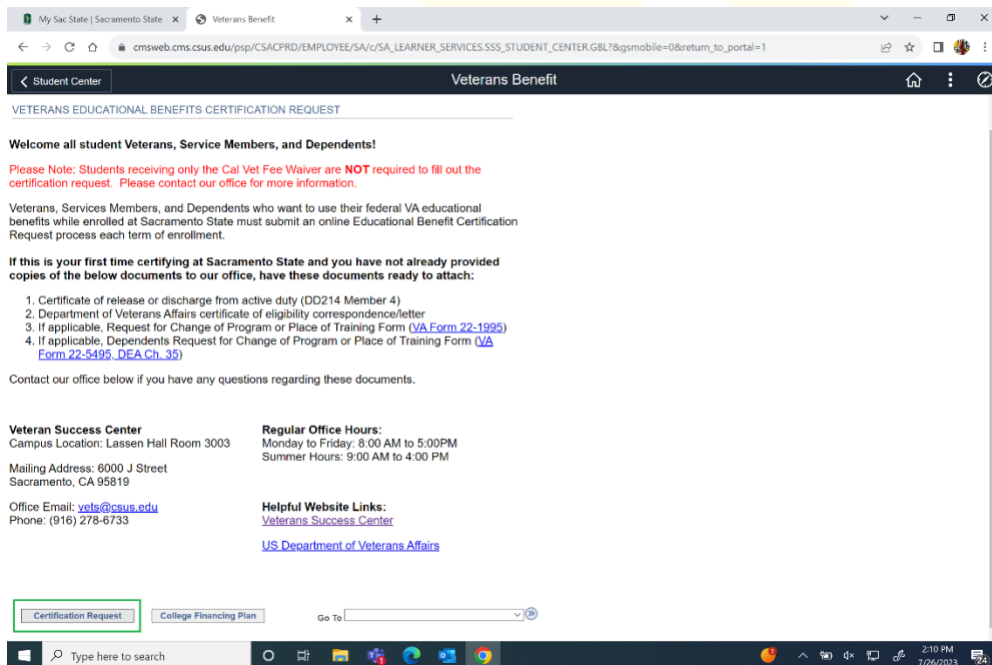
My Sac State | Sacramento State ×   Veterans Benefit ×   +

cmsweb.cms.csus.edu/psp/CSACPRD/EMPLOYEE/SA/c/SA_LEARNER_SERVICES.SSS_STUDENT_CENTER.GBL?&gsmobile=0&return_to_portal=1

Student Center   Veterans Benefit

VETERANS EDUCATIONAL BENEFITS CERTIFICATION REQUEST

Welcome all student Veterans, Service Members, and Dependents!

Please Note: Students receiving only the Cal Vet Fee Waiver are NOT required to fill out the certification request. Please contact our office for more information.

Veterans, Services Members, and Dependents who want to use their federal VA educational benefits while enrolled at Sacramento State must submit an online Educational Benefit Certification Request process each term of enrollment.

If this is your first time certifying at Sacramento State and you have not already provided copies of the below documents to our office, have these documents ready to attach:

1. Certificate of release or discharge from active duty (DD214 Member 4)
2. Department of Veterans Affairs certificate of eligibility correspondence/letter
3. If applicable, Request for Change of Program or Place of Training Form (VA Form 22-1995)
4. If applicable, Dependents Request for Change of Program or Place of Training Form (VA Form 22-5495, DEA Ch. 35)

Contact our office below if you have any questions regarding these documents.

Veteran Success Center
Campus Location: Lassen Hall Room 3003

Mailing Address: 6000 J Street
Sacramento, CA 95819

Office Email: vets@csus.edu
Phone: (916) 278-6733

Regular Office Hours:
Monday to Friday: 8:00 AM to 5:00PM
Summer Hours: 9:00 AM to 4:00 PM

Helpful Website Links:
Veterans Success Center

US Department of Veterans Affairs

Certification Request   College Financing Plan   Go To

Type here to search   2:10 PM 7/26/2023